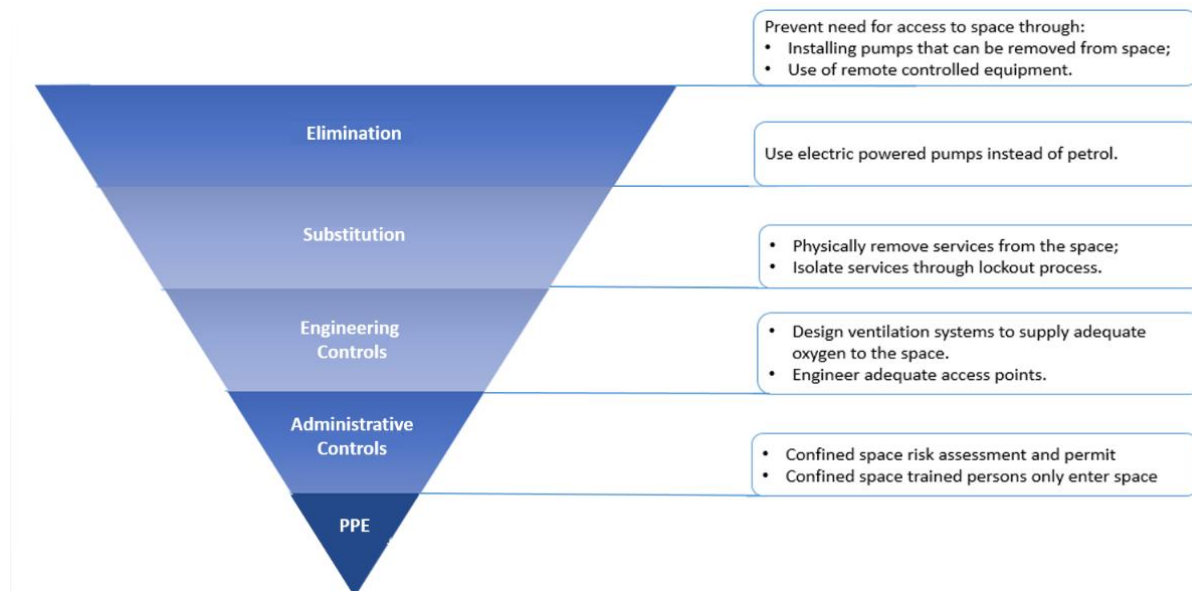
Elimination

Substitution

Engineering Controls

Administrative Controls

PPE

Prevent need for access to space through:
• Installing pumps that can be removed from space;
• Use of remote controlled equipment.

Use electric powered pumps instead of petrol.

• Physically remove services from the space;
• Isolate services through lockout process.

• Design ventilation systems to supply adequate oxygen to the space.
• Engineer adequate access points.

• Confined space risk assessment and permit
• Confined space trained persons only enter space